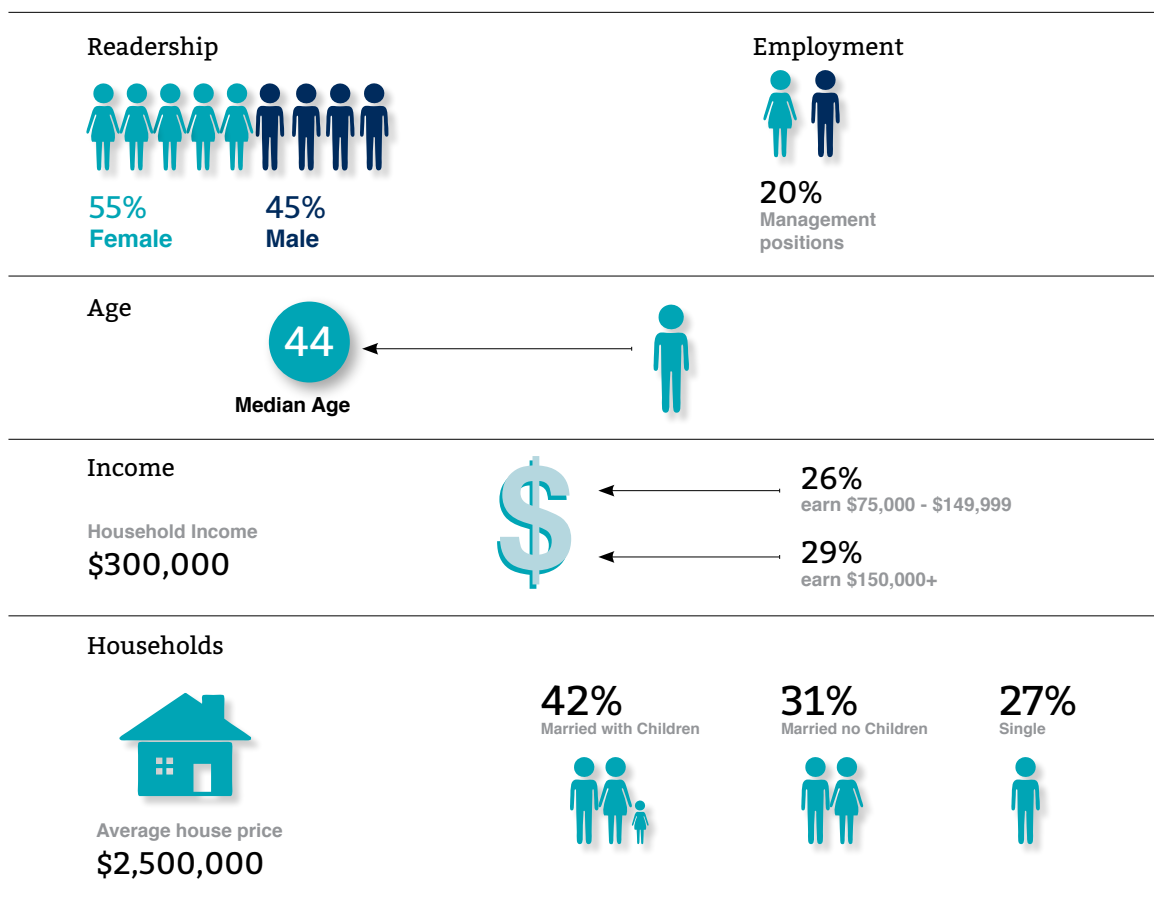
Readership

55%
Female

45%
Male

Employment

20%
Management positions

Age

44
Median Age

Income

Household Income
$300,000

$

26%
earn $75,000 - $149,999

29%
earn $150,000+

Households

Average house price
$2,500,000

42%
Married with Children

31%
Married no Children

27%
Single